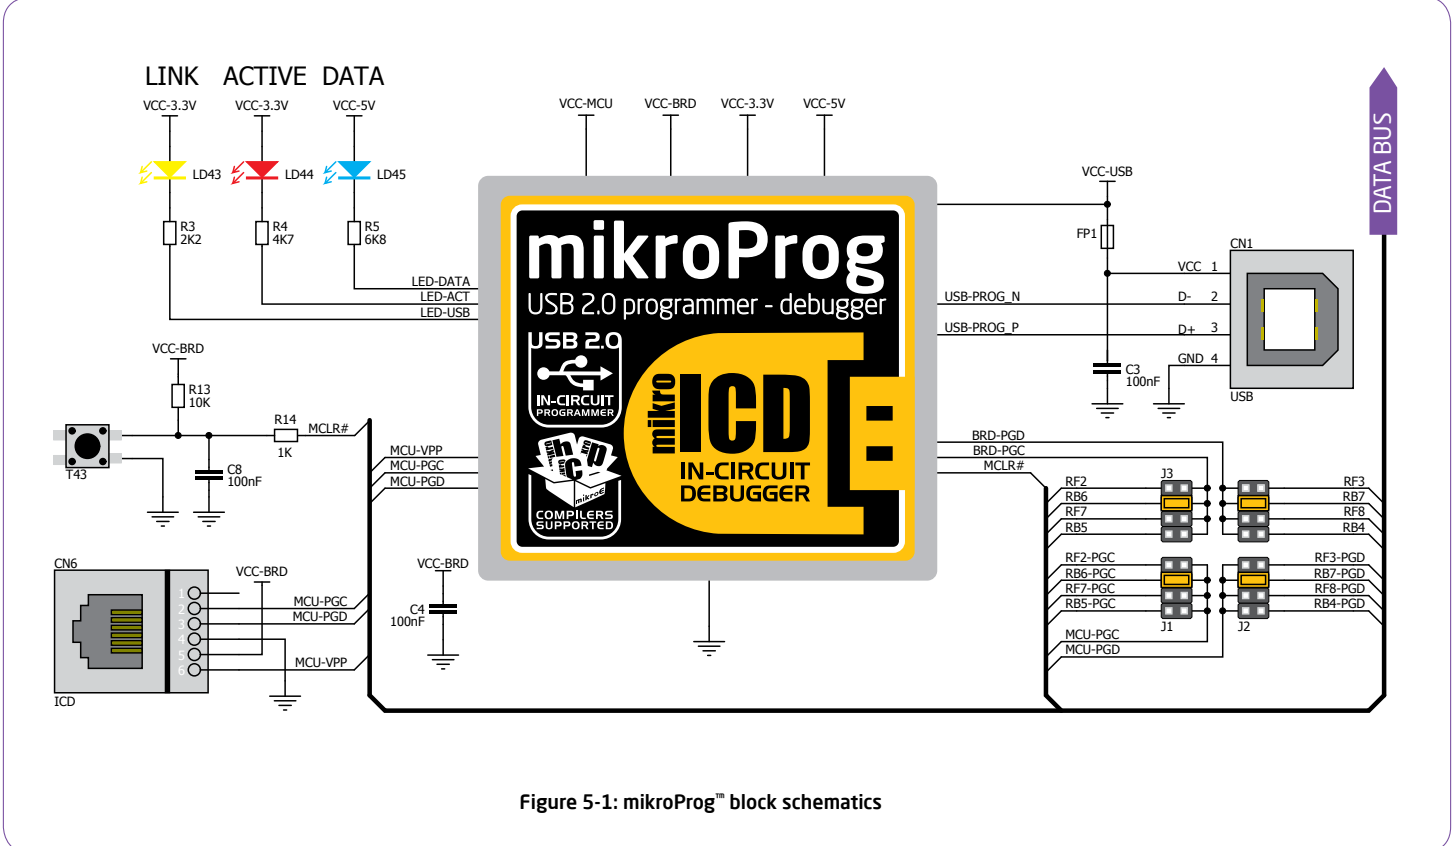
LINK ACTIVE DATA

VCC-3.3V VCC-3.3V VCC-5V

LD43 LD44 LD45

R3 2K2 R4 4K7 R5 6K8

LED-DATA
LED-ACT
LED-USB

VCC-MCU VCC-BRD VCC-3.3V VCC-5V

mikroProg
USB 2.0 programmer - debugger

USB 2.0
IN-CIRCUIT PROGRAMMER

COMPILERS SUPPORTED

mikro ICD
IN-CIRCUIT DEBUGGER

VCC-USB
FP1
CN1
VCC 1
USB-PROG_N D- 2
USB-PROG_P D+ 3
GND 4
C3 100nF
USB

DATA BUS

VCC-BRD
R13 10K
R14 1K
MCLR#
T43
C8 100nF

MCU-VPP
MCU-PGC
MCU-PGD

BRD-PGD
BRD-PGC
MCLR#

J3
RF2 RB6 RF7 RB5
RF3 RB7 RF8 RB4

RF2-PGC RB6-PGC RF7-PGC RB5-PGC
RF3-PGD RB7-PGD RF8-PGD RB4-PGD
J1 J2
MCU-PGC
MCU-PGD

CN6
VCC-BRD
1 2 3 4 5 6
MCU-PGC
MCU-PGD
MCU-VPP
ICD

VCC-BRD
C4 100nF

Figure 5-1: mikroProg™ block schematics